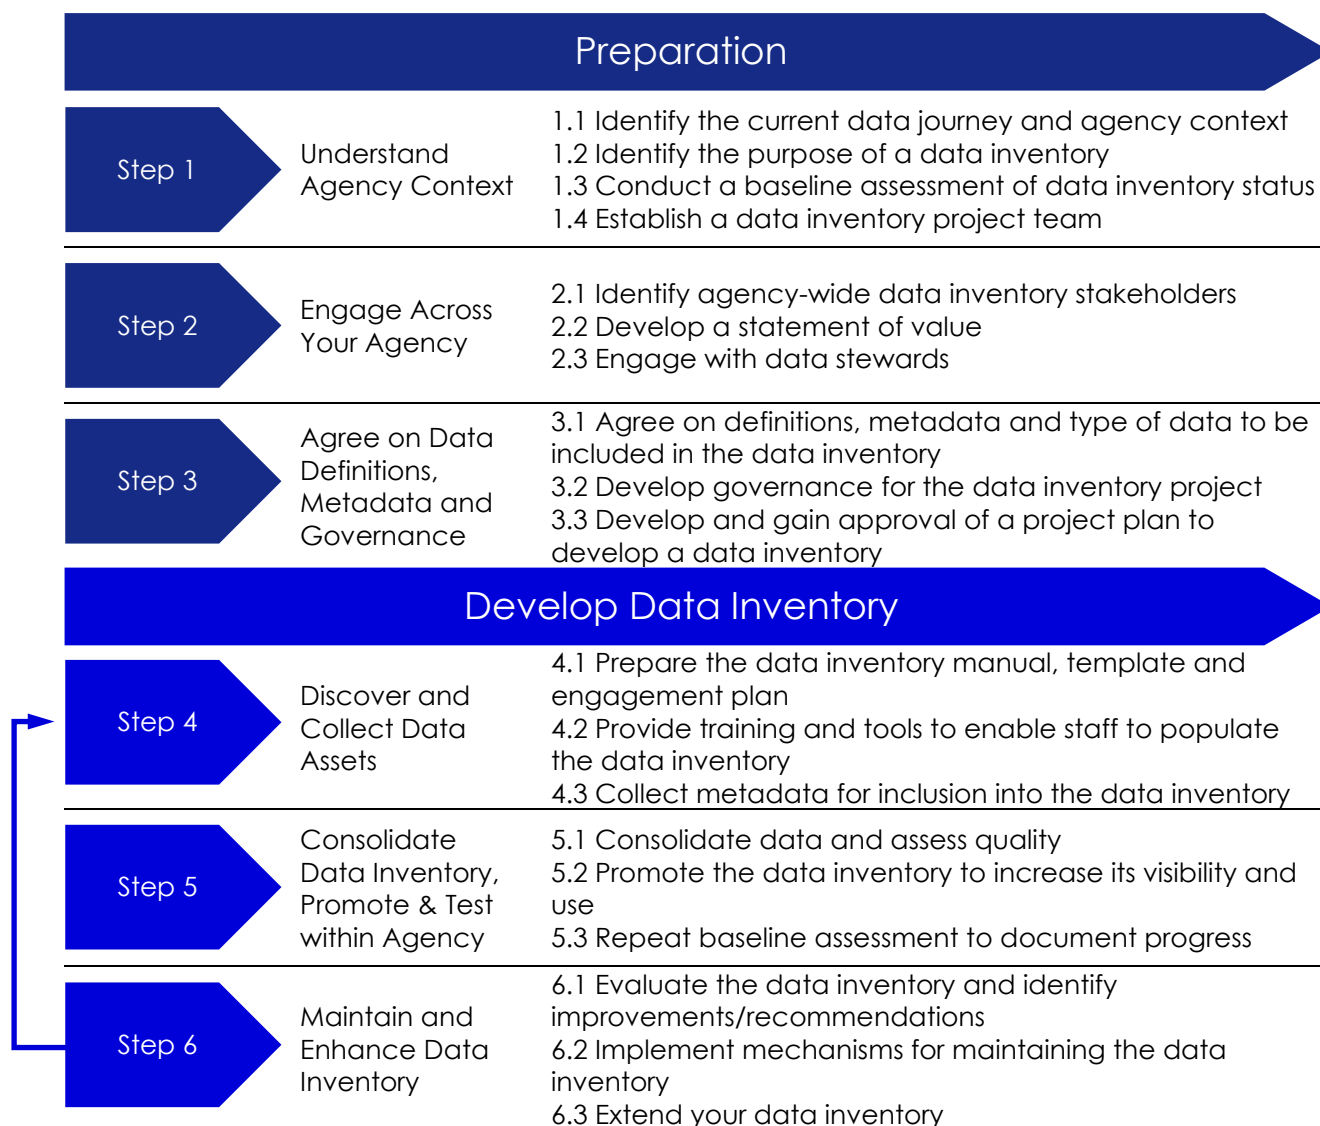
Preparation

Step 1

Understand Agency Context

1.1 Identify the current data journey and agency context
1.2 Identify the purpose of a data inventory
1.3 Conduct a baseline assessment of data inventory status
1.4 Establish a data inventory project team

Step 2

Engage Across Your Agency

2.1 Identify agency-wide data inventory stakeholders
2.2 Develop a statement of value
2.3 Engage with data stewards

Step 3

Agree on Data Definitions, Metadata and Governance

3.1 Agree on definitions, metadata and type of data to be included in the data inventory
3.2 Develop governance for the data inventory project
3.3 Develop and gain approval of a project plan to develop a data inventory

Develop Data Inventory

Step 4

Discover and Collect Data Assets

4.1 Prepare the data inventory manual, template and engagement plan
4.2 Provide training and tools to enable staff to populate the data inventory
4.3 Collect metadata for inclusion into the data inventory

Step 5

Consolidate Data Inventory, Promote & Test within Agency

5.1 Consolidate data and assess quality
5.2 Promote the data inventory to increase its visibility and use
5.3 Repeat baseline assessment to document progress

Step 6

Maintain and Enhance Data Inventory

6.1 Evaluate the data inventory and identify improvements/recommendations
6.2 Implement mechanisms for maintaining the data inventory
6.3 Extend your data inventory